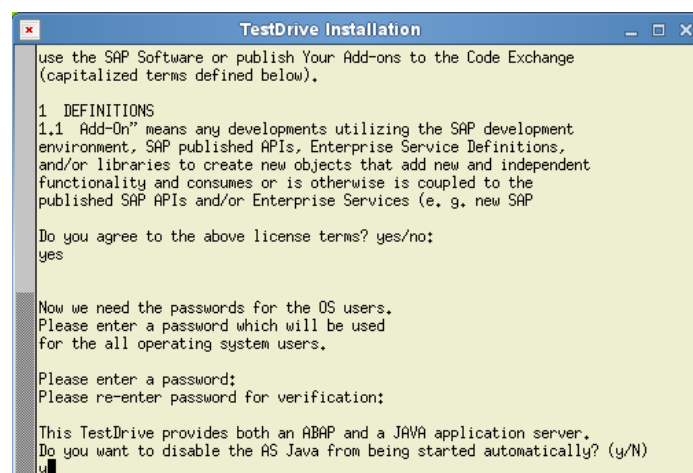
TestDrive Installation

use the SAP Software or publish Your Add-ons to the Code Exchange (capitalized terms defined below).

1 DEFINITIONS
1.1 Add-On" means any developments utilizing the SAP development environment, SAP published APIs, Enterprise Service Definitions, and/or libraries to create new objects that add new and independent functionality and consumes or is otherwise is coupled to the published SAP APIs and/or Enterprise Services (e. g. new SAP

Do you agree to the above license terms? yes/no:
yes

Now we need the passwords for the OS users.
Please enter a password which will be used
for the all operating system users.

Please enter a password:
Please re-enter password for verification:

This TestDrive provides both an ABAP and a JAVA application server.
Do you want to disable the AS Java from being started automatically? (y/N)
y